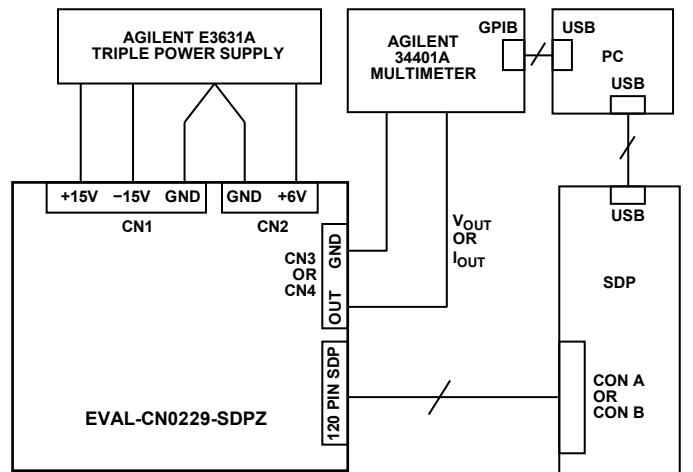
AGILENT E3631A
TRIPLE POWER SUPPLY

AGILENT
34401A
MULTIMETER

GPIB

USB
PC
USB

+15V −15V GND
CN1

GND +6V
CN2

CN3
OR
CN4

GND
OUT

$V_{OUT}$
OR
$I_{OUT}$

USB

SDP

120 PIN SDP

CON A
OR
CON B

EVAL-CN0229-SDPZ